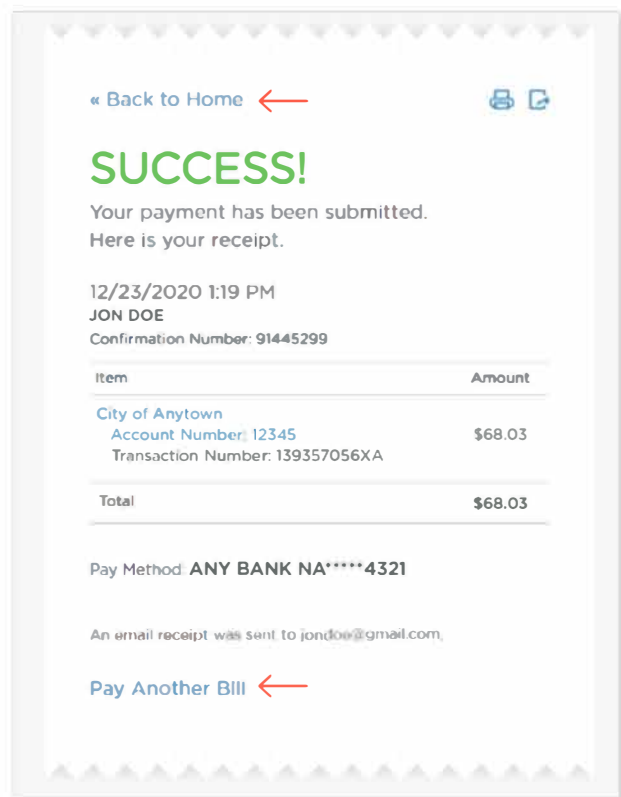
« Back to Home

SUCCESS!

Your payment has been submitted.
Here is your receipt.

12/23/2020 1:19 PM
JON DOE
Confirmation Number: 91445299

| Item | Amount |
|---|---|
| City of Anytown<br>Account Number: 12345<br>Transaction Number: 139357056XA | $68.03 |
| Total | $68.03 |

Pay Method: ANY BANK NA*****4321

An email receipt was sent to jondoe@gmail.com.

Pay Another Bill